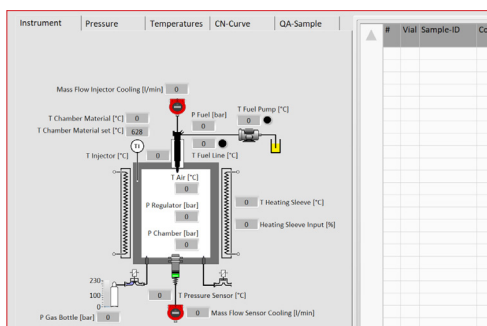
Instrument | Pressure | Temperatures | CN-Curve | QA-Sample

# | Vial | Sample-ID | Co

Mass Flow Injector Cooling [l/min] 0

T Chamber Material [°C] 0
T Chamber Material set [°C] 628

P Fuel [bar]
0

T Fuel Pump [°C]
0

TI

T Injector [°C] 0

0
T Fuel Line [°C]

T Air [°C]
0

P Regulator [bar]
0

P Chamber [bar]
0

0 T Heating Sleeve [°C]

0 Heating Sleeve Input [%]

230
100
0

0 T Pressure Sensor [°C]

P Gas Bottle [bar] 0

0 Mass Flow Sensor Cooling [l/min]